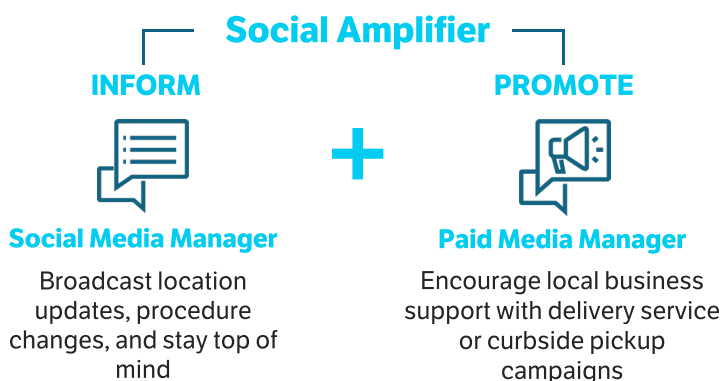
Social Amplifier

INFORM

Social Media Manager

Broadcast location updates, procedure changes, and stay top of mind

+

PROMOTE

Paid Media Manager

Encourage local business support with delivery service or curbside pickup campaigns